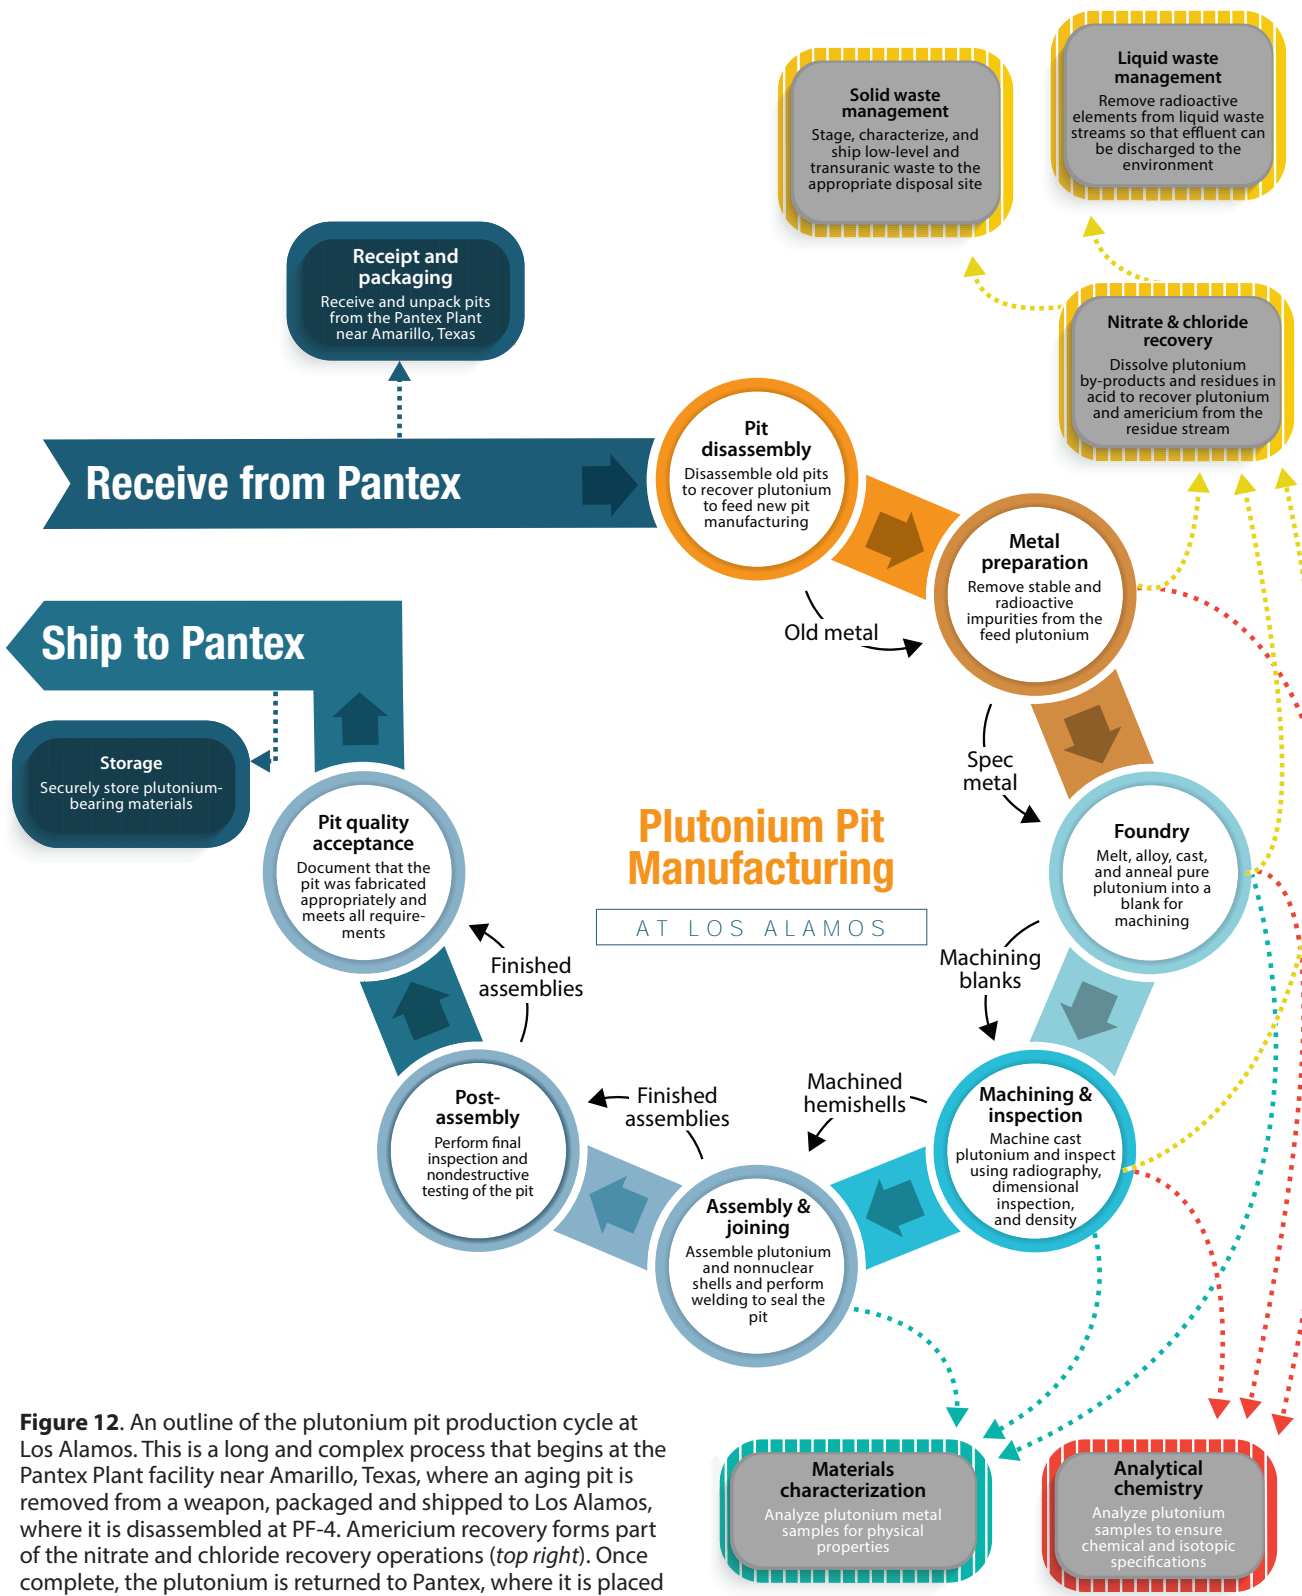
Solid waste management
Stage, characterize, and ship low-level and transuranic waste to the appropriate disposal site

Liquid waste management
Remove radioactive elements from liquid waste streams so that effluent can be discharged to the environment

Receipt and packaging
Receive and unpack pits from the Pantex Plant near Amarillo, Texas

Nitrate & chloride recovery
Dissolve plutonium by-products and residues in acid to recover plutonium and americium from the residue stream

Receive from Pantex

Pit disassembly
Disassemble old pits to recover plutonium to feed new pit manufacturing

Metal preparation
Remove stable and radioactive impurities from the feed plutonium

Old metal

Ship to Pantex

Storage
Securely store plutonium-bearing materials

Spec metal

Foundry
Melt, alloy, cast, and anneal pure plutonium into a blank for machining

Pit quality acceptance
Document that the pit was fabricated appropriately and meets all requirements

Plutonium Pit Manufacturing

AT LOS ALAMOS

Machining blanks

Finished assemblies

Machined hemishells

Post-assembly
Perform final inspection and nondestructive testing of the pit

Finished assemblies

Machining & inspection
Machine cast plutonium and inspect using radiography, dimensional inspection, and density

Assembly & joining
Assemble plutonium and nonnuclear shells and perform welding to seal the pit

Figure 12. An outline of the plutonium pit production cycle at Los Alamos. This is a long and complex process that begins at the Pantex Plant facility near Amarillo, Texas, where an aging pit is removed from a weapon, packaged and shipped to Los Alamos, where it is disassembled at PF-4. Americium recovery forms part of the nitrate and chloride recovery operations (top right). Once complete, the plutonium is returned to Pantex, where it is placed

Materials characterization
Analyze plutonium metal samples for physical properties

Analytical chemistry
Analyze plutonium samples to ensure chemical and isotopic specifications